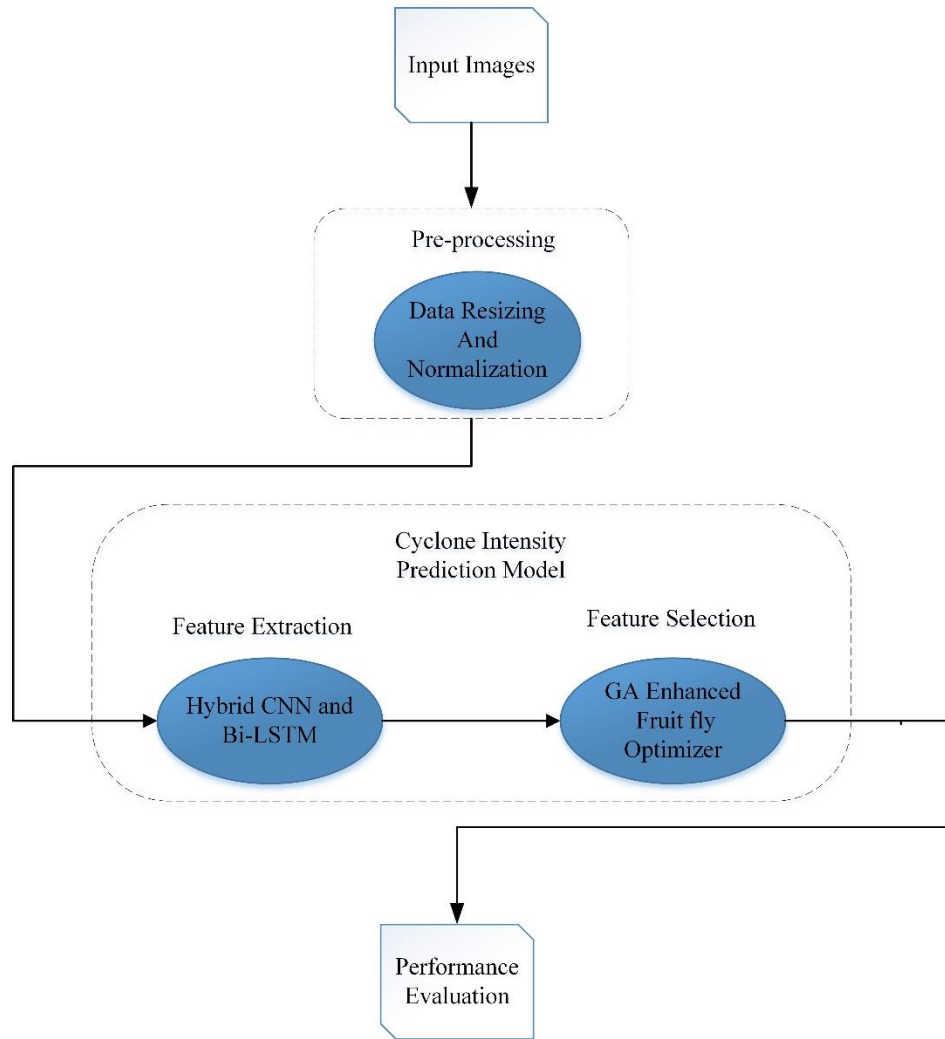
Input Images

Pre-processing

Data Resizing And Normalization

Cyclone Intensity Prediction Model

Feature Extraction

Feature Selection

Hybrid CNN and Bi-LSTM

GA Enhanced Fruit fly Optimizer

Performance Evaluation